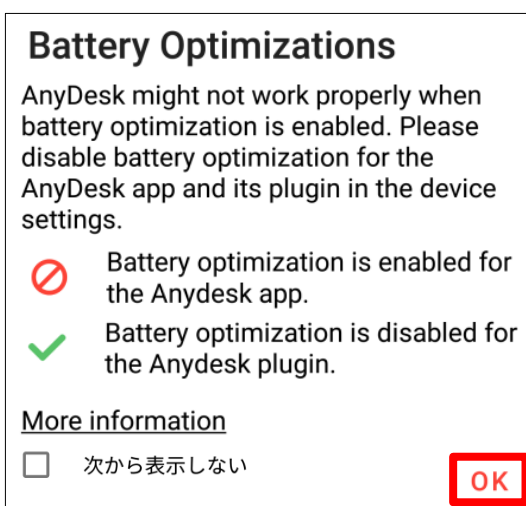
Battery Optimizations

AnyDesk might not work properly when battery optimization is enabled. Please disable battery optimization for the AnyDesk app and its plugin in the device settings.

Battery optimization is enabled for the Anydesk app.

Battery optimization is disabled for the Anydesk plugin.

More information

次から表示しない

OK